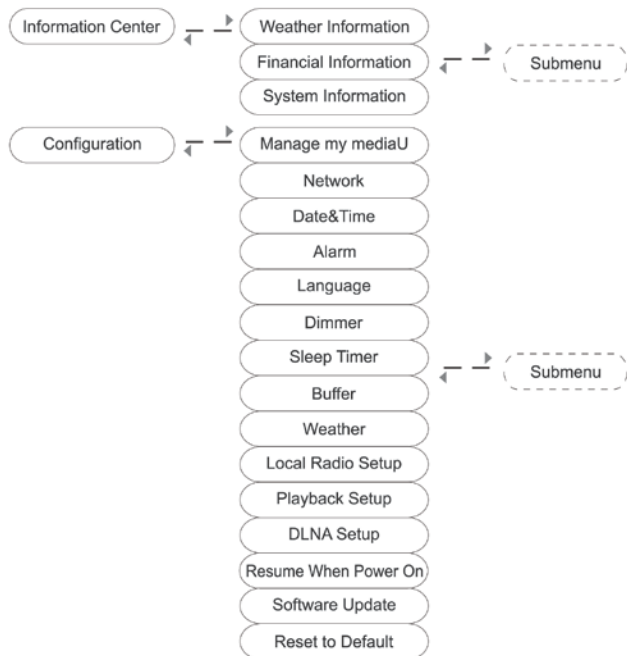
Information Center

Weather Information

Financial Information

System Information

Submenu

Configuration

Manage my mediaU

Network

Date&Time

Alarm

Language

Dimmer

Sleep Timer

Buffer

Weather

Local Radio Setup

Playback Setup

DLNA Setup

Resume When Power On

Software Update

Reset to Default

Submenu